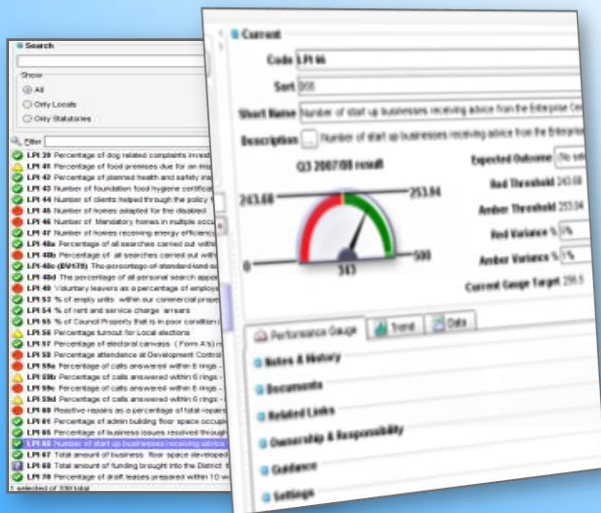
Search

Show

All

Only Locals

Only Statutories

Filter

LPI 39 Percentage of dog related complaints invest
LPI 41 Percentage of food premises due for an insp
LPI 42 Percentage of planned health and safety ins
LPI 43 Number of foundation food hygiene certifica
LPI 44 Number of clients helped through the policy
LPI 45 Number of homes adapted for the disabled
LPI 46 Number of Mandatory homes in multiple occu
LPI 47 Number of homes receiving energy efficienc
LPI 48a Percentage of all searches carried out withi
LPI 48b Percentage of all searches carried out withi
LPI 48c (BV179) The percentage of standard land se
LPI 48d The percentage of all personal search appo
LPI 49 Voluntary leavers as a percentage of employ
LPI 53 % of empty units within our commercial prope
LPI 54 % of rent and service charge arrears
LPI 55 % of Council Property that is in poor condition
LPI 56 Percentage turnout for Local elections
LPI 57 Percentage of electoral canvass (Form A's)
LPI 58 Percentage attendance at Development Control
LPI 59a Percentage of calls answered within 6 rings
LPI 59b Percentage of calls answered within 6 rings
LPI 59c Percentage of calls answered within 6 rings
LPI 59d Percentage of calls answered within 6 rings
LPI 60 Reactive repairs as a percentage of total repairs
LPI 61 Percentage of admin building floor space occu
LPI 65 Percentage of business issues resolved through
LPI 66 Number of start up businesses receiving advice
LPI 67 Total amount of business floor space developed
LPI 68 Total amount of funding brought into the District
LPI 70 Percentage of draft leases prepared within 10 w
1 selected of 330 total

Current

Code LPI 66

Sort 066

Short Name Number of start up businesses receiving advice from the Enterprise Cen

Description Number of start up businesses receiving advice from the Enterpris

Q3 2007/08 result

243.68

253.94

0

343

500

Expected Outcome No se

Red Threshold 243.68

Amber Threshold 253.94

Red Variance % 0%

Amber Variance % 5%

Current Gauge Target 256.5

Performance Gauge

Trend

Data

Notes & History

Documents

Related Links

Ownership & Responsibility

Guidance

Settings